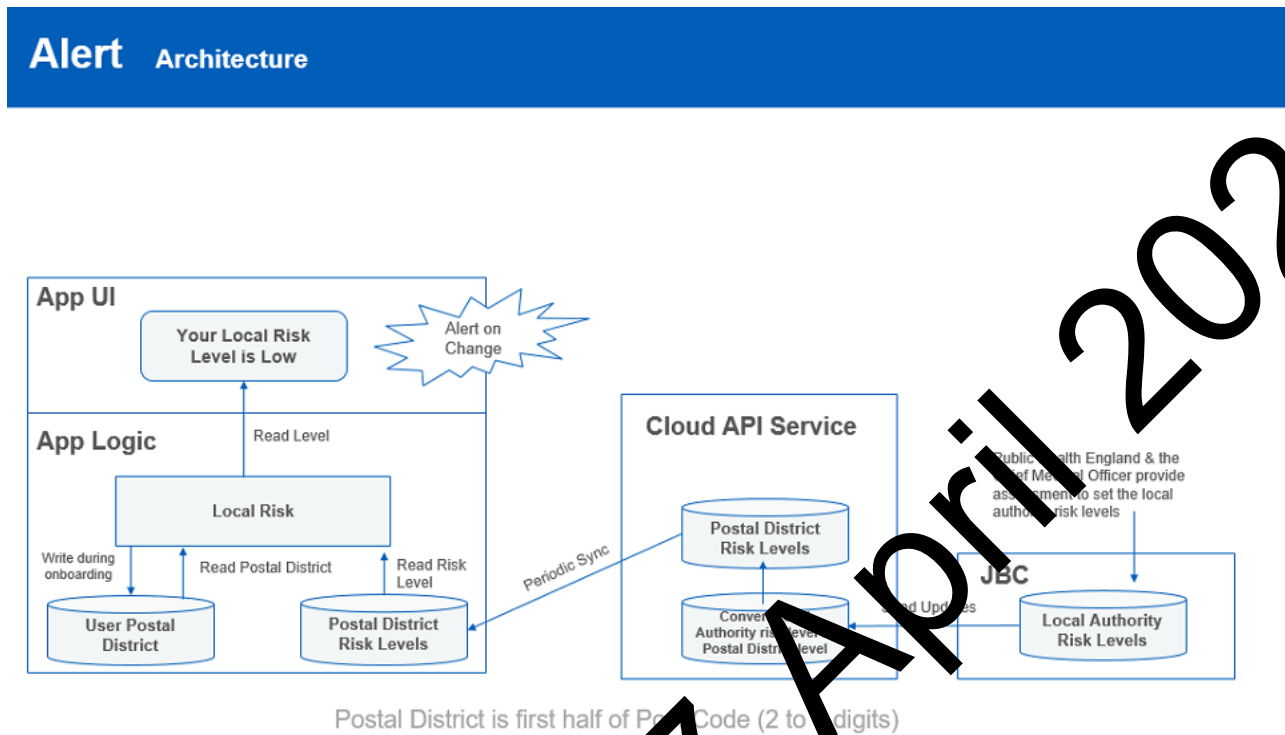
Alert Architecture

App UI

Your Local Risk Level is Low

Alert on Change

App Logic

Read Level

Local Risk

Write during onboarding

Read Postal District

Read Risk Level

User Postal District

Postal District Risk Levels

Periodic Sync

Cloud API Service

Postal District Risk Levels

Conver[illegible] Authority ris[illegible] level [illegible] Postal Distr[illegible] level

Public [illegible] Health England & the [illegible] ief Me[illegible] al Officer provide ass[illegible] ment to set the local autho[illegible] risk levels

JBC

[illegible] d Updates

Local Authority Risk Levels

Postal District is first half of Po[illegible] Code (2 to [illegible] digits)

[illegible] April 202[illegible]